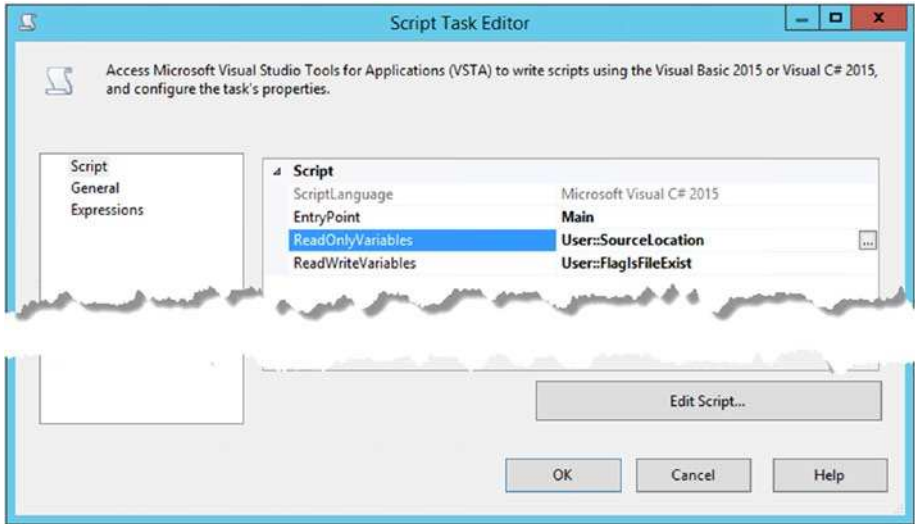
Script Task Editor

Access Microsoft Visual Studio Tools for Applications (VSTA) to write scripts using the Visual Basic 2015 or Visual C# 2015, and configure the task's properties.

Script
General
Expressions

| Script | |
|---|---|
| ScriptLanguage | Microsoft Visual C# 2015 |
| EntryPoint | Main |
| ReadOnlyVariables | User::SourceLocation |
| ReadWriteVariables | User::FlagIsFileExist |

Edit Script...

OK Cancel Help